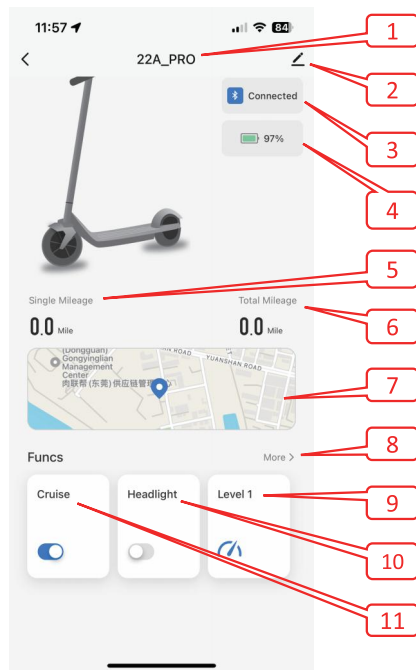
11:57
84
<
22A_PRO
1
2
Connected
3
97%
4
5
Single Mileage
Total Mileage
6
0.0 Mile
0.0 Mile
(Dongguan) Gongyinglian Management Center
肉联帮(东莞)供应链管理
N ROAD
YUANSHAN ROAD
7
Funcs
More >
8
Cruise
Headlight
Level 1
9
10
11